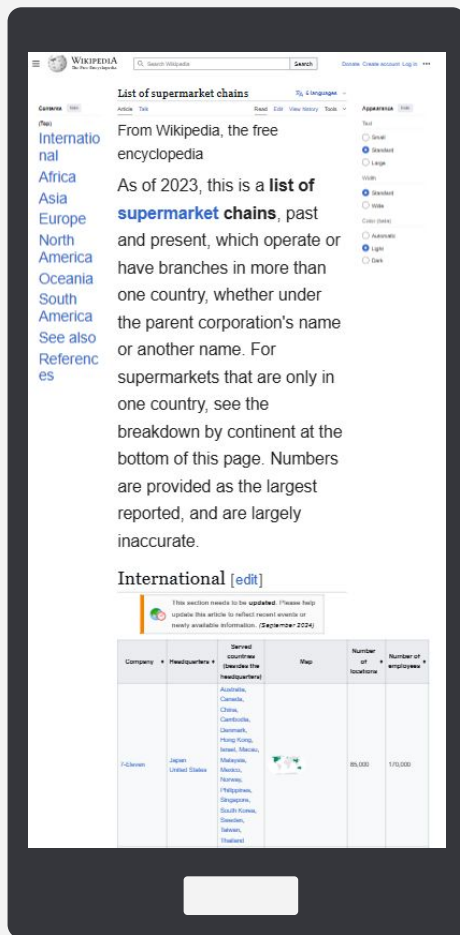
WIKIPEDIA The Free Encyclopedia

Search Wikipedia Search

Donate Create account Log in

List of supermarket chains

4 languages

Article Talk

Read Edit View history Tools

Contents hide

(Top)

International

Africa

Asia

Europe

North America

Oceania

South America

See also

References

Appearance hide

Text

Small

Standard

Large

Width

Standard

Wide

Color (beta)

Automatic

Light

Dark

From Wikipedia, the free encyclopedia

As of 2023, this is a **list of supermarket chains**, past and present, which operate or have branches in more than one country, whether under the parent corporation's name or another name. For supermarkets that are only in one country, see the breakdown by continent at the bottom of this page. Numbers are provided as the largest reported, and are largely inaccurate.

International [edit]

This section needs to be **updated**. Please help update this article to reflect recent events or newly available information. *(September 2024)*

| Company | Headquarters | Served countries (besides the headquarters) | Map | Number of locations | Number of employees |
|---|---|---|---|---|---|
| 7-Eleven | Japan United States | Australia, Canada, China, Cambodia, Denmark, Hong Kong, Israel, Macau, Malaysia, Mexico, Norway, Philippines, Singapore, South Korea, Sweden, Taiwan, Thailand | | 85,000 | 170,000 |